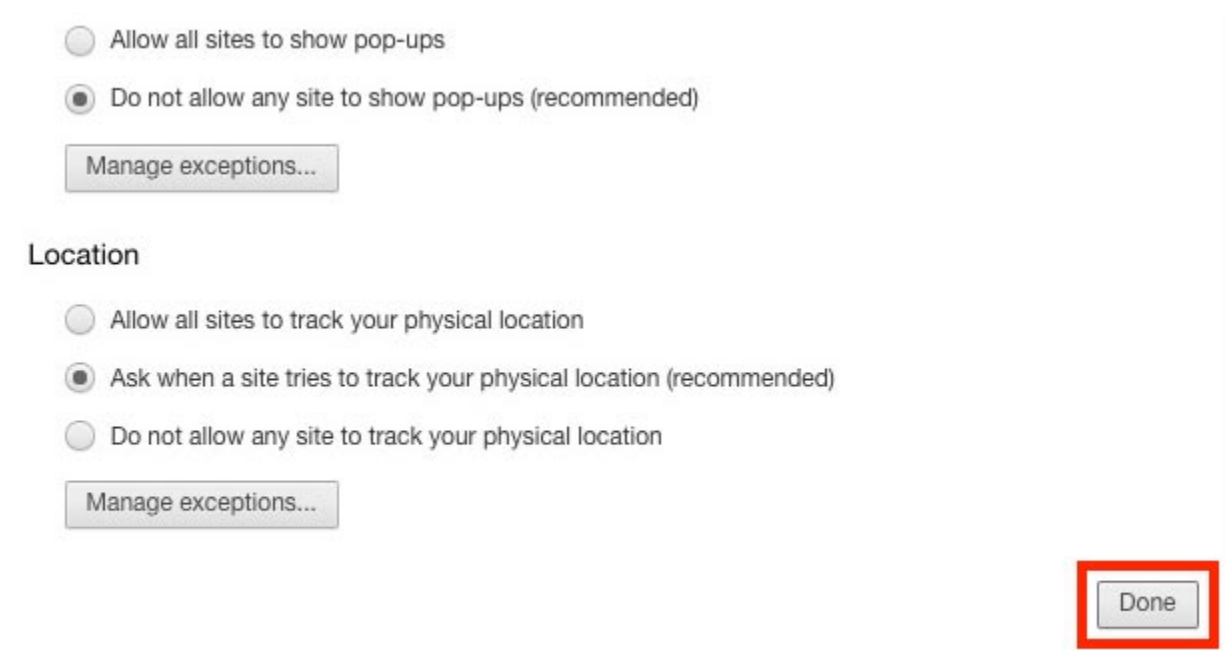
Allow all sites to show pop-ups

Do not allow any site to show pop-ups (recommended)

Manage exceptions...

Location

Allow all sites to track your physical location

Ask when a site tries to track your physical location (recommended)

Do not allow any site to track your physical location

Manage exceptions...

Done